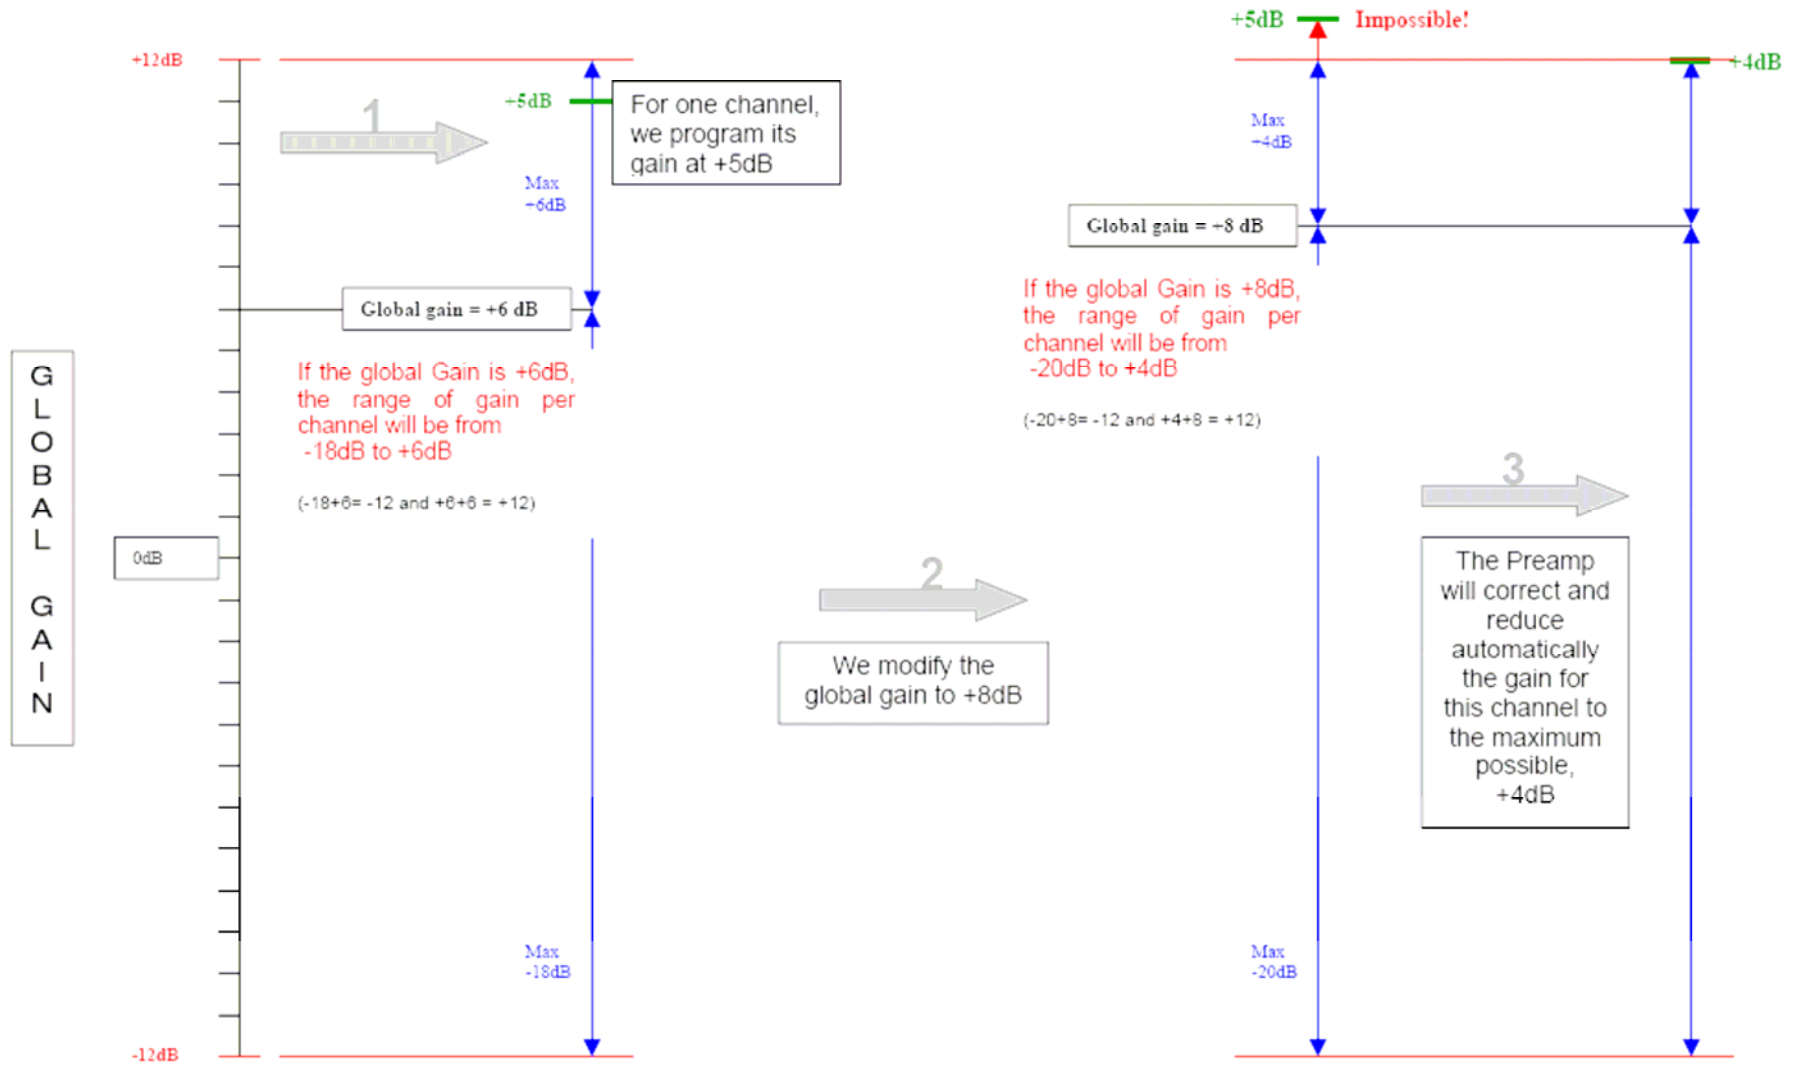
+5dB Impossible!

+12dB

+4dB

1

+5dB

For one channel, we program its gain at +5dB

Max +6dB

Max +4dB

Global gain = +8 dB

Global gain = +6 dB

If the global Gain is +8dB, the range of gain per channel will be from -20dB to +4dB

(-20+8= -12 and +4+8 = +12)

G L O B A L G A I N

If the global Gain is +6dB, the range of gain per channel will be from -18dB to +6dB

(-18+6= -12 and +6+6 = +12)

3

0dB

2

The Preamp will correct and reduce automatically the gain for this channel to the maximum possible, +4dB

We modify the global gain to +8dB

Max -18dB

Max -20dB

-12dB